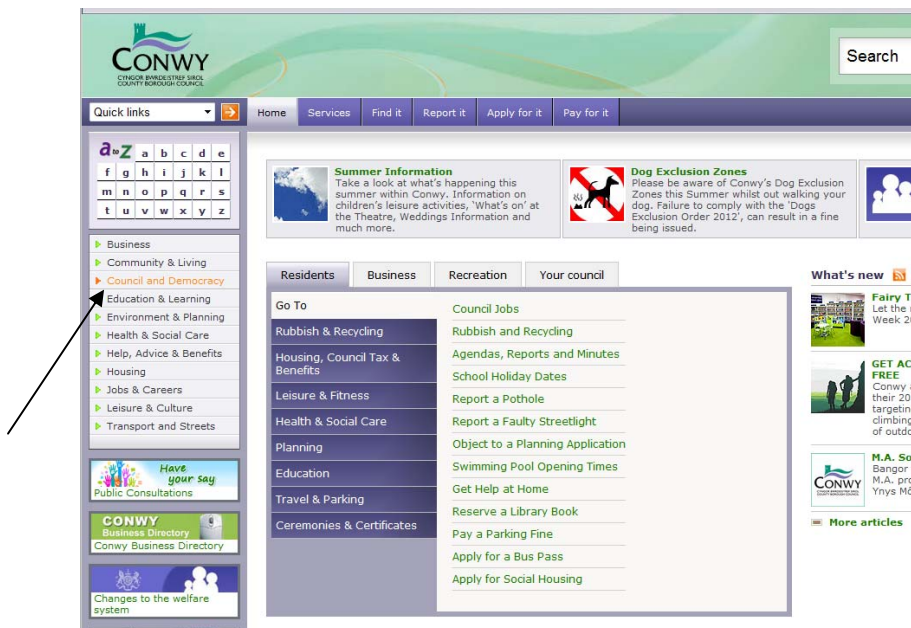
CONWY
CYNGOR BWRDEISTREF SIROL
COUNTY BOROUGH COUNCIL

Search

Quick links

Home | Services | Find it | Report it | Apply for it | Pay for it

a to Z
a b c d e
f g h i j k l
m n o p q r s
t u v w x y z

Business
Community & Living
Council and Democracy
Education & Learning
Environment & Planning
Health & Social Care
Help, Advice & Benefits
Housing
Jobs & Careers
Leisure & Culture
Transport and Streets

Have your say
Public Consultations

CONWY
Business Directory
Conwy Business Directory

Changes to the welfare system

Summer Information
Take a look at what's happening this summer within Conwy. Information on children's leisure activities, 'What's on' at the Theatre, Weddings Information and much more.

Dog Exclusion Zones
Please be aware of Conwy's Dog Exclusion Zones this Summer whilst out walking your dog. Failure to comply with the 'Dogs Exclusion Order 2012', can result in a fine being issued.

Residents | Business | Recreation | Your council

Go To
Rubbish & Recycling
Housing, Council Tax & Benefits
Leisure & Fitness
Health & Social Care
Planning
Education
Travel & Parking
Ceremonies & Certificates

Council Jobs
Rubbish and Recycling
Agendas, Reports and Minutes
School Holiday Dates
Report a Pothole
Report a Faulty Streetlight
Object to a Planning Application
Swimming Pool Opening Times
Get Help at Home
Reserve a Library Book
Pay a Parking Fine
Apply for a Bus Pass
Apply for Social Housing

What's new
Fairy T
Let the
Week 2
GET AC
FREE
Conwy
their 20
targetin
climbing
of outdo
M.A. So
Bangor
M.A. pro
Ynys Mô
CONWY
More articles